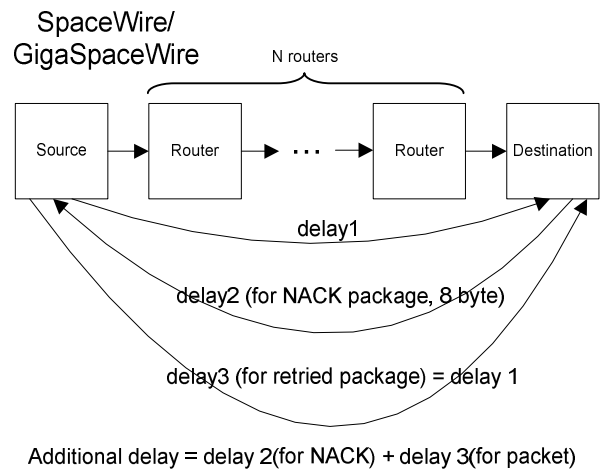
SpaceWire/
GigaSpaceWire

N routers

Source

Router

...

Router

Destination

delay1

delay2 (for NACK package, 8 byte)

delay3 (for retried package) = delay 1

Additional delay = delay 2(for NACK) + delay 3(for packet)